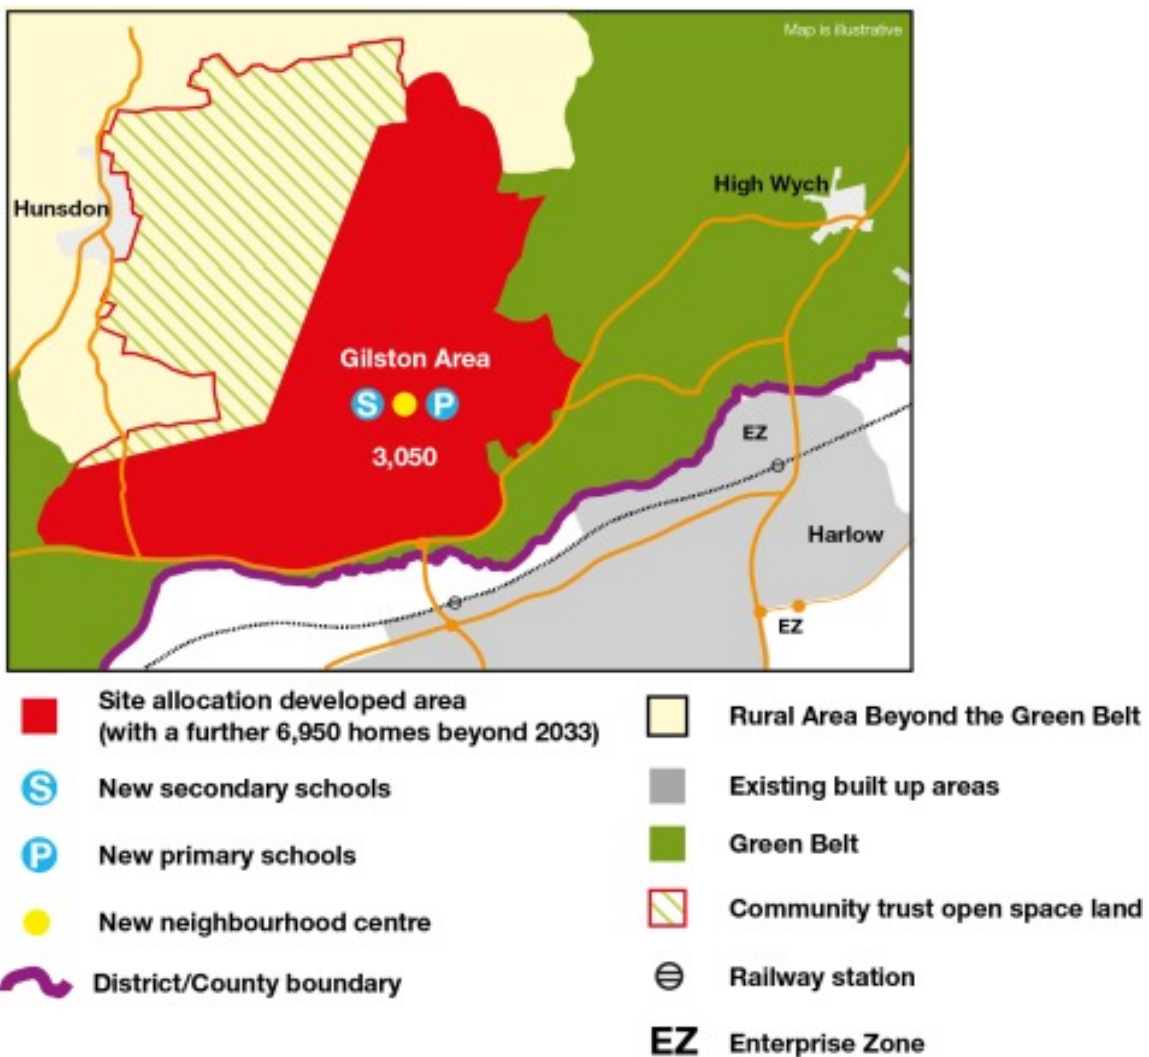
Map is illustrative

Hunsdon

High Wych

Gilston Area

S P

3,050

EZ

Harlow

EZ

Site allocation developed area (with a further 6,950 homes beyond 2033)

S New secondary schools

P New primary schools

New neighbourhood centre

District/County boundary

Rural Area Beyond the Green Belt

Existing built up areas

Green Belt

Community trust open space land

Railway station

EZ Enterprise Zone